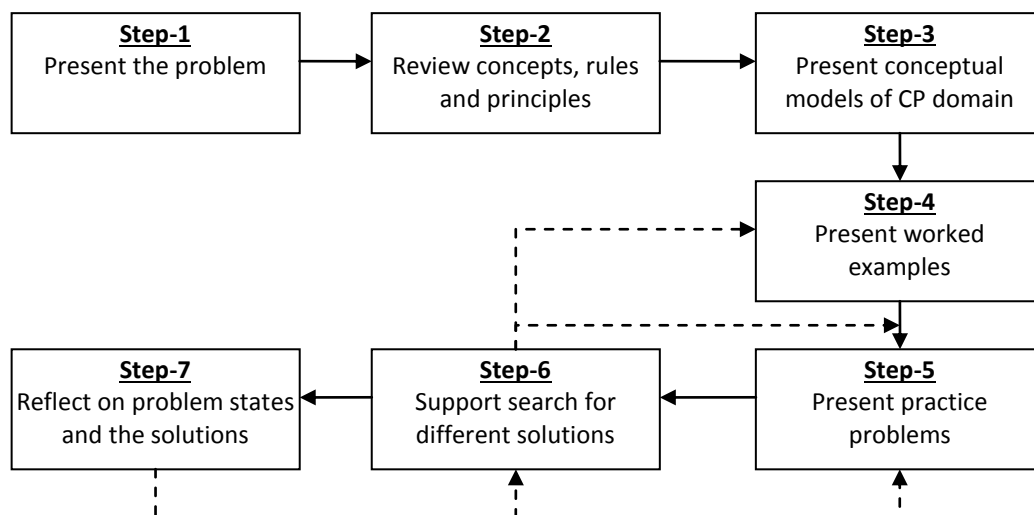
Step-1
Present the problem

Step-2
Review concepts, rules and principles

Step-3
Present conceptual models of CP domain

Step-4
Present worked examples

Step-5
Present practice problems

Step-6
Support search for different solutions

Step-7
Reflect on problem states and the solutions